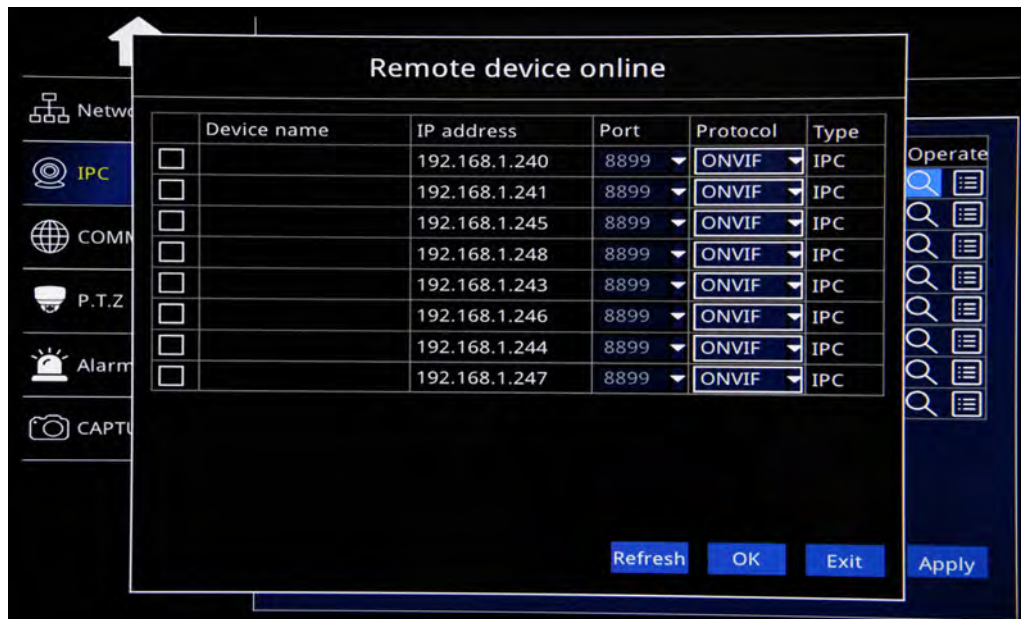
Netw

IPC

COMM

P.T.Z

Alarm

CAPTU

Remote device online

| | Device name | IP address | Port | Protocol | Type |
|---|---|---|---|---|---|
| ☐ | | 192.168.1.240 | 8899 | ONVIF | IPC |
| ☐ | | 192.168.1.241 | 8899 | ONVIF | IPC |
| ☐ | | 192.168.1.245 | 8899 | ONVIF | IPC |
| ☐ | | 192.168.1.248 | 8899 | ONVIF | IPC |
| ☐ | | 192.168.1.243 | 8899 | ONVIF | IPC |
| ☐ | | 192.168.1.246 | 8899 | ONVIF | IPC |
| ☐ | | 192.168.1.244 | 8899 | ONVIF | IPC |
| ☐ | | 192.168.1.247 | 8899 | ONVIF | IPC |

Operate

Refresh OK Exit

Apply